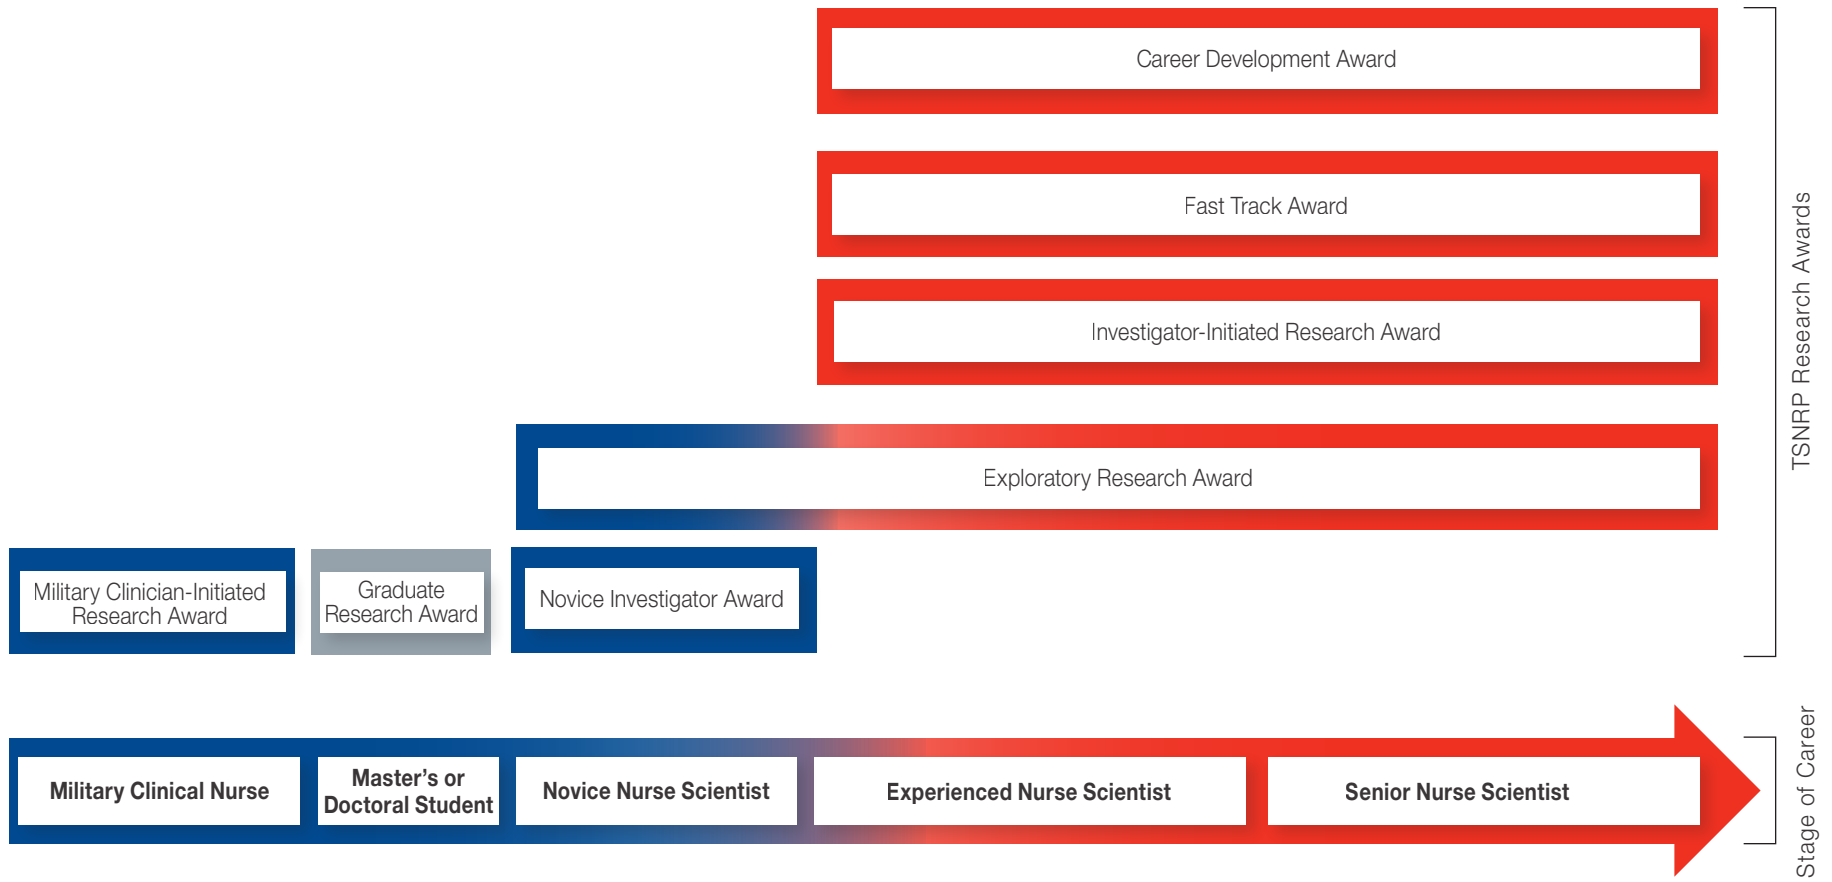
Career Development Award

Fast Track Award

Investigator-Initiated Research Award

Exploratory Research Award

Military Clinician-Initiated Research Award

Graduate Research Award

Novice Investigator Award

TSNRP Research Awards

Military Clinical Nurse

Master's or Doctoral Student

Novice Nurse Scientist

Experienced Nurse Scientist

Senior Nurse Scientist

Stage of Career